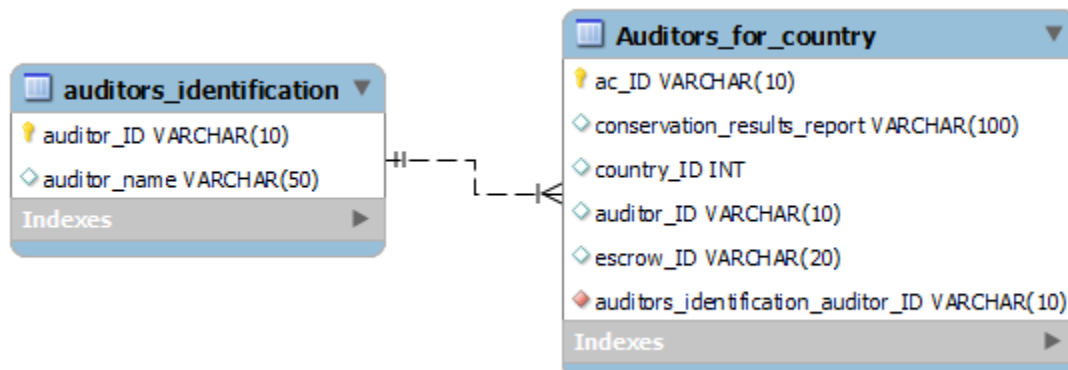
auditors_identification

auditor_ID VARCHAR(10)

auditor_name VARCHAR(50)

Indexes

Auditors_for_country

ac_ID VARCHAR(10)

conservation_results_report VARCHAR(100)

country_ID INT

auditor_ID VARCHAR(10)

escrow_ID VARCHAR(20)

auditors_identification_auditor_ID VARCHAR(10)

Indexes